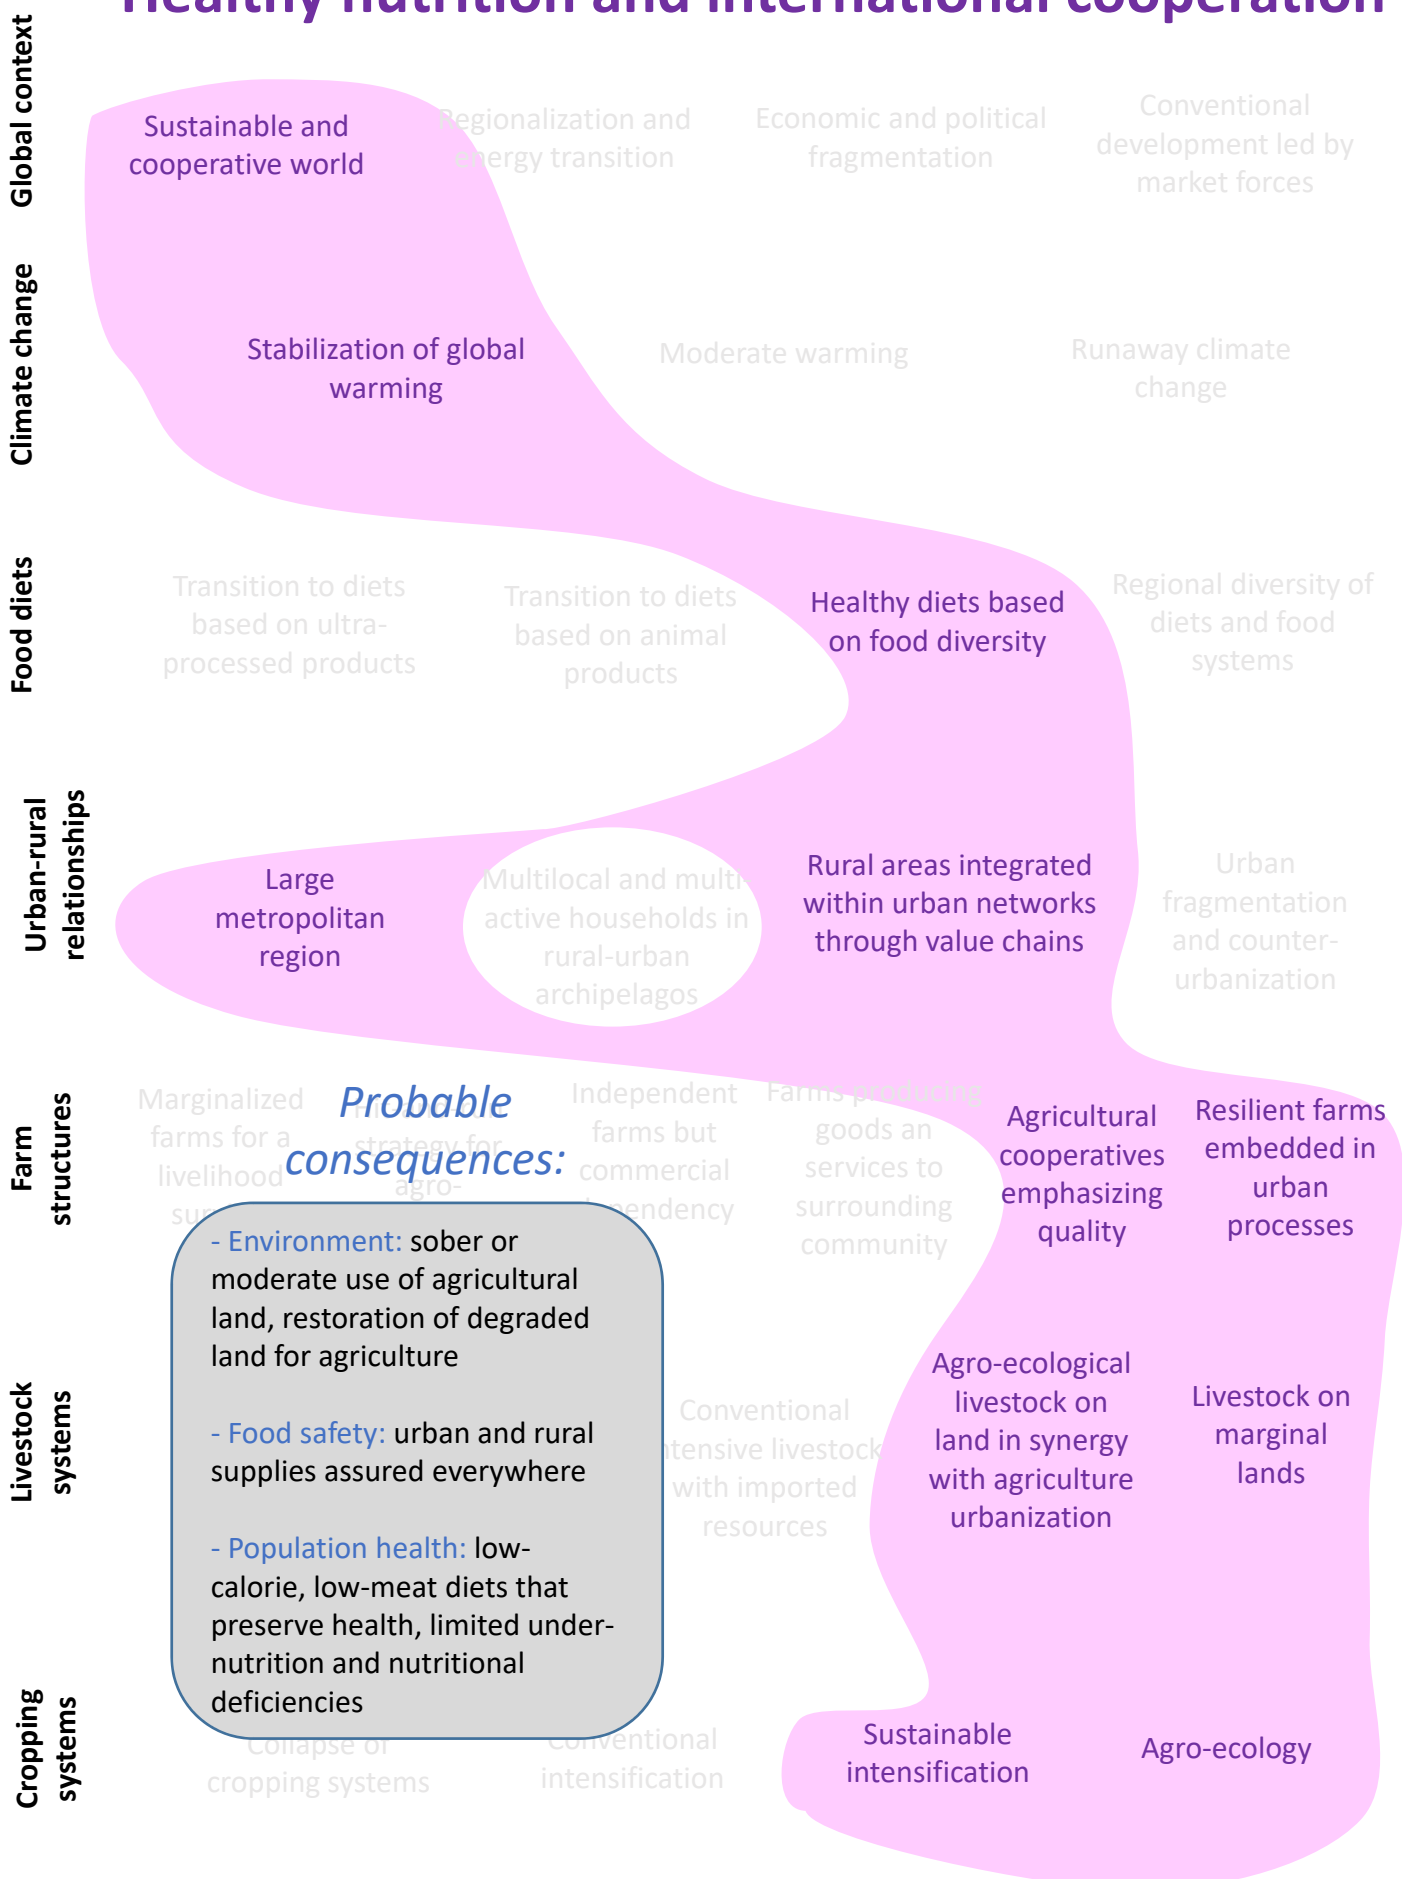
Healthy nutrition and international cooperation

Global context

Sustainable and cooperative world

Regionalization and energy transition

Economic and political fragmentation

Conventional development led by market forces

Climate change

Stabilization of global warming

Moderate warming

Runaway climate change

Food diets

Transition to diets based on ultra-processed products

Transition to diets based on animal products

Healthy diets based on food diversity

Regional diversity of diets and food systems

Urban-rural relationships

Large metropolitan region

Multilocal and multi-active households in rural-urban archipelagos

Rural areas integrated within urban networks through value chains

Urban fragmentation and counter-urbanization

Farm structures

Marginalized farms for a livelihood su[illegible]

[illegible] strategy for agro-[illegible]

Independent farms but commercial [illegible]pendency

Farms producing goods an services to surrounding community

Agricultural cooperatives emphasizing quality

Resilient farms embedded in urban processes

Probable consequences:

- Environment: sober or moderate use of agricultural land, restoration of degraded land for agriculture

- Food safety: urban and rural supplies assured everywhere

- Population health: low-calorie, low-meat diets that preserve health, limited under-nutrition and nutritional deficiencies

Livestock systems

Conventional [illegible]ntensive livestock with imported resources

Agro-ecological livestock on land in synergy with agriculture urbanization

Livestock on marginal lands

Cropping systems

Collapse of cropping systems

Conventional intensification

Sustainable intensification

Agro-ecology